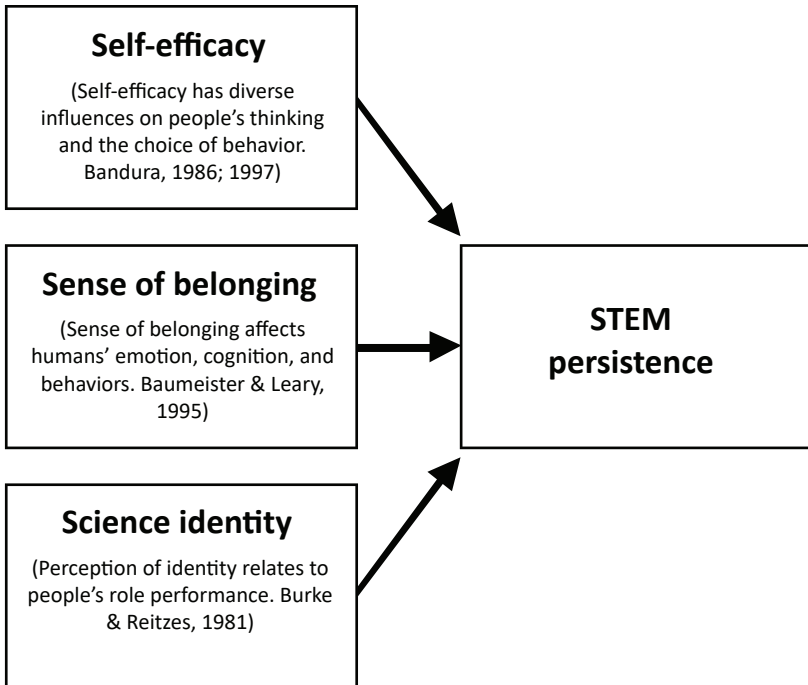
Self-efficacy

(Self-efficacy has diverse influences on people's thinking and the choice of behavior. Bandura, 1986; 1997)

Sense of belonging

(Sense of belonging affects humans' emotion, cognition, and behaviors. Baumeister & Leary, 1995)

Science identity

(Perception of identity relates to people's role performance. Burke & Reitzes, 1981)

STEM persistence